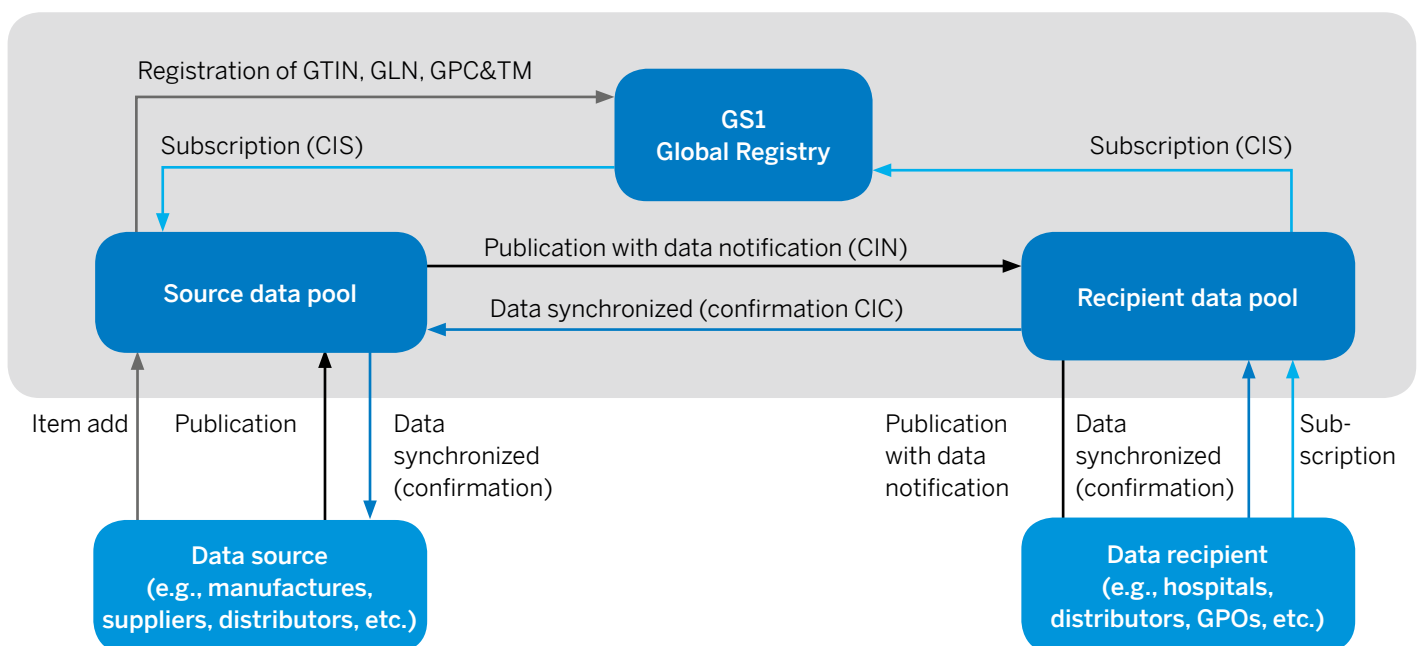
Registration of GTIN, GLN, GPC&TM

GS1 Global Registry

Subscription (CIS)

Subscription (CIS)

Publication with data notification (CIN)

Source data pool

Data synchronized (confirmation CIC)

Recipient data pool

Item add

Publication

Data synchronized (confirmation)

Publication with data notification

Data synchronized (confirmation)

Subscription

Data source (e.g., manufactures, suppliers, distributors, etc.)

Data recipient (e.g., hospitals, distributors, GPOs, etc.)